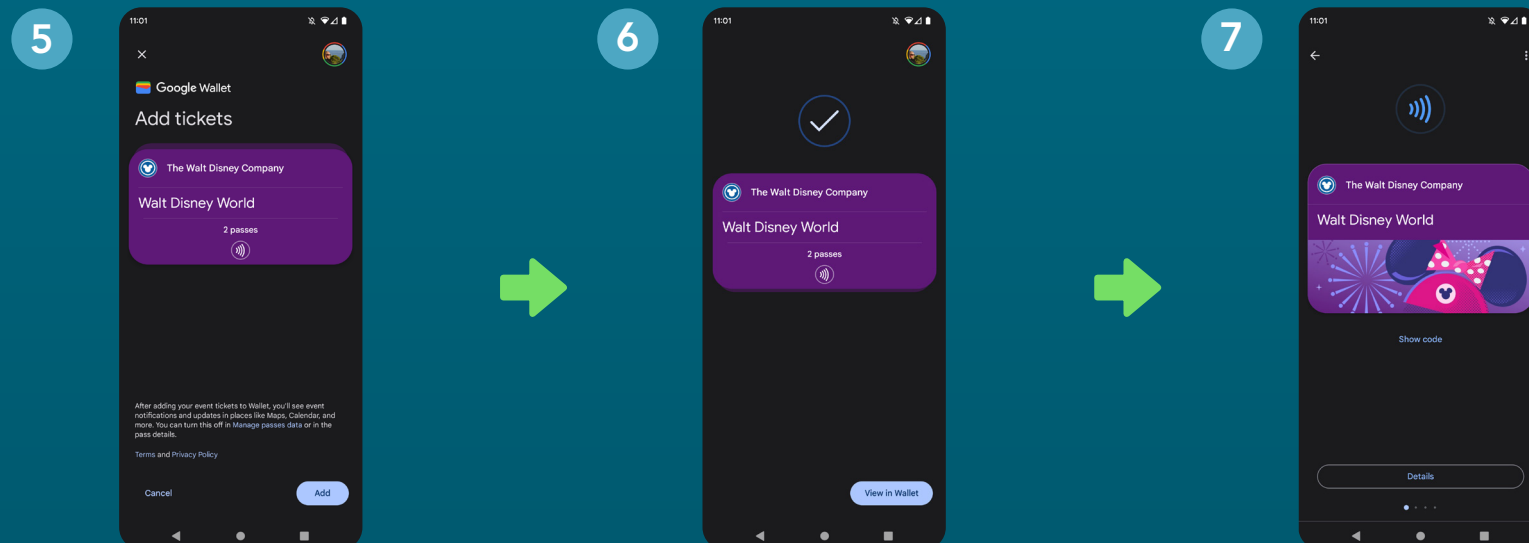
5

11:01

Google Wallet

Add tickets

The Walt Disney Company

Walt Disney World

2 passes

After adding your event tickets to Wallet, you'll see event notifications and updates in places like Maps, Calendar, and more. You can turn this off in Manage passes data or in the pass details.

Terms and Privacy Policy

Cancel

Add

6

11:01

The Walt Disney Company

Walt Disney World

2 passes

View in Wallet

7

11:01

The Walt Disney Company

Walt Disney World

Show code

Details